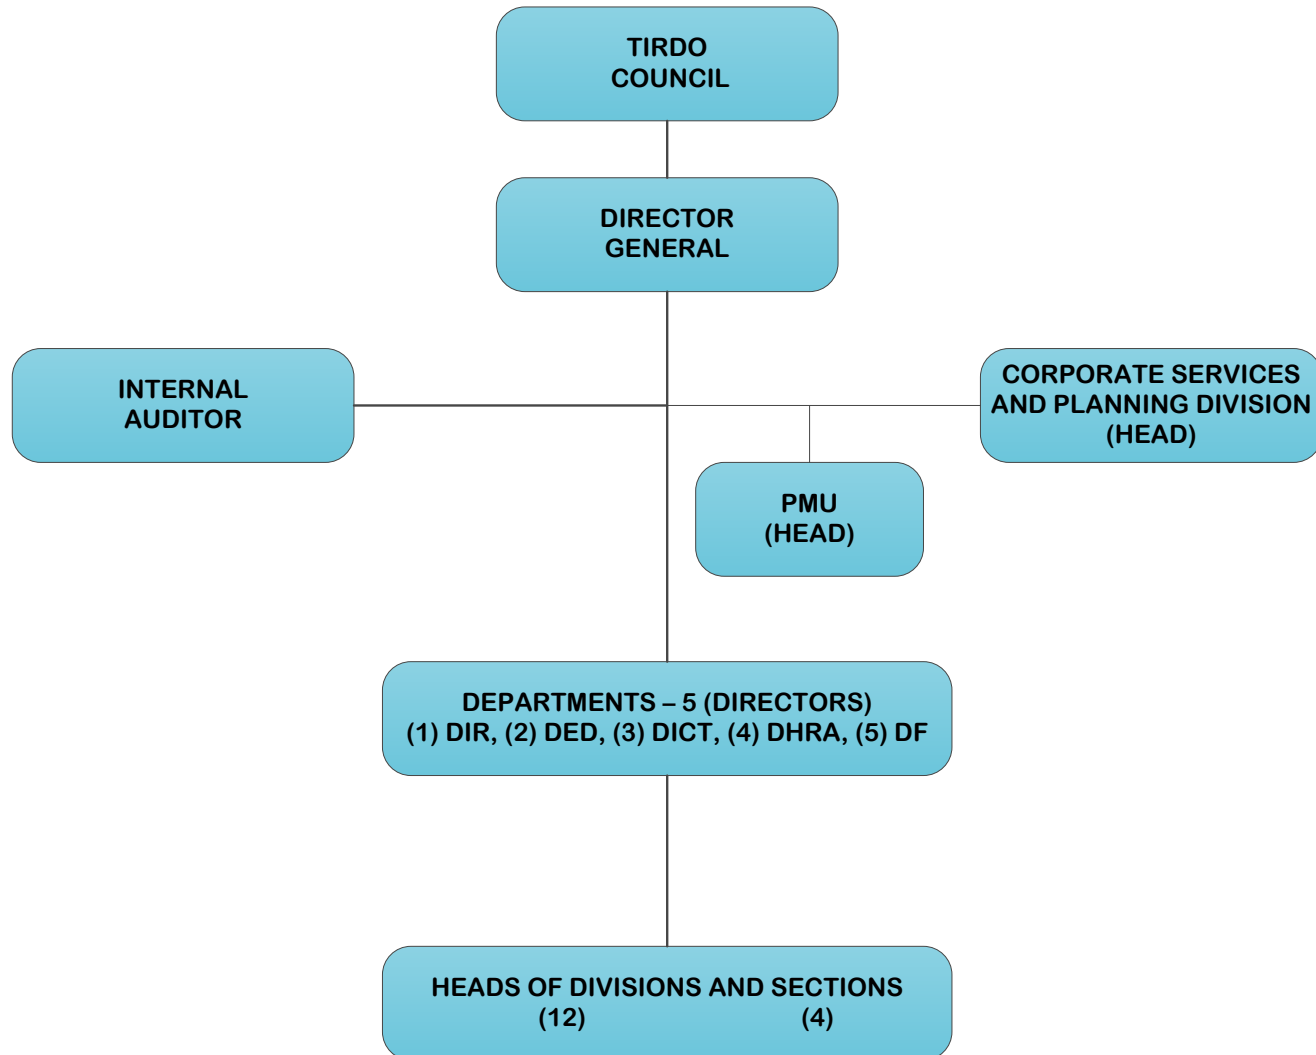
TIRDO COUNCIL

DIRECTOR GENERAL

INTERNAL AUDITOR

CORPORATE SERVICES AND PLANNING DIVISION (HEAD)

PMU (HEAD)

DEPARTMENTS – 5 (DIRECTORS)
(1) DIR, (2) DED, (3) DICT, (4) DHRA, (5) DF

HEADS OF DIVISIONS AND SECTIONS
(12) (4)